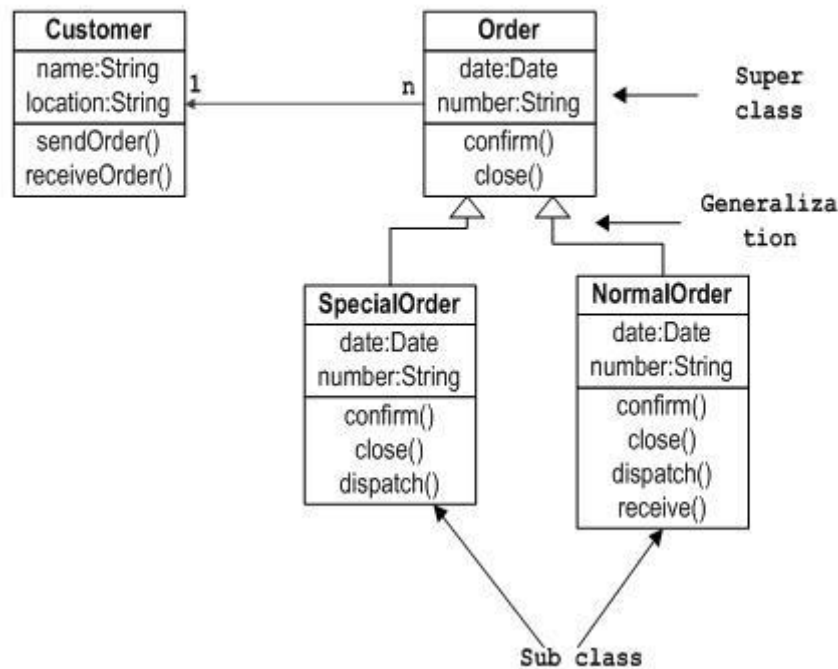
Customer
name:String
location:String
sendOrder()
receiveOrder()

1

n

Order
date:Date
number:String
confirm()
close()

Super class

Generalization

SpecialOrder
date:Date
number:String
confirm()
close()
dispatch()

NormalOrder
date:Date
number:String
confirm()
close()
dispatch()
receive()

Sub class